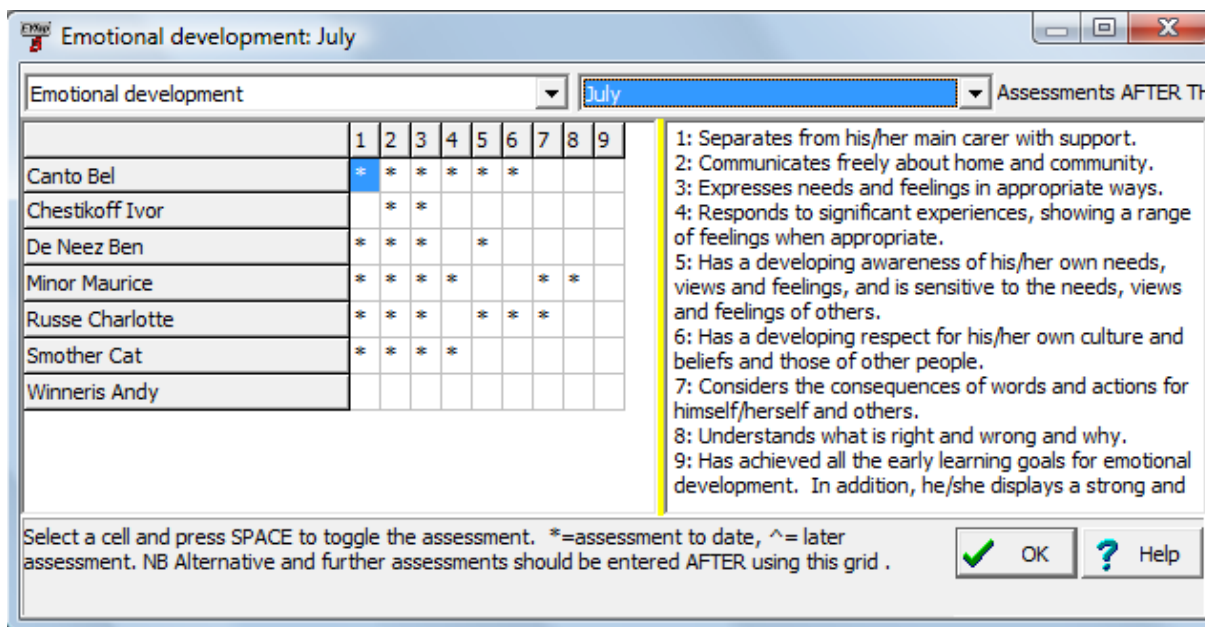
Emotional development: July

Emotional development

July

Assessments AFTER TH

| | 1 | 2 | 3 | 4 | 5 | 6 | 7 | 8 | 9 |
|---|---|---|---|---|---|---|---|---|---|
| Canto Bel | * | * | * | * | * | * | | | |
| Chestikoff Ivor | | * | * | | | | | | |
| De Neez Ben | * | * | * | | * | | | | |
| Minor Maurice | * | * | * | * | | | * | * | |
| Russe Charlotte | * | * | * | | * | * | * | | |
| Smother Cat | * | * | * | * | | | | | |
| Winneris Andy | | | | | | | | | |

1: Separates from his/her main carer with support.
2: Communicates freely about home and community.
3: Expresses needs and feelings in appropriate ways.
4: Responds to significant experiences, showing a range of feelings when appropriate.
5: Has a developing awareness of his/her own needs, views and feelings, and is sensitive to the needs, views and feelings of others.
6: Has a developing respect for his/her own culture and beliefs and those of other people.
7: Considers the consequences of words and actions for himself/herself and others.
8: Understands what is right and wrong and why.
9: Has achieved all the early learning goals for emotional development. In addition, he/she displays a strong and

Select a cell and press SPACE to toggle the assessment. *=assessment to date, ^= later assessment. NB Alternative and further assessments should be entered AFTER using this grid .

OK

Help